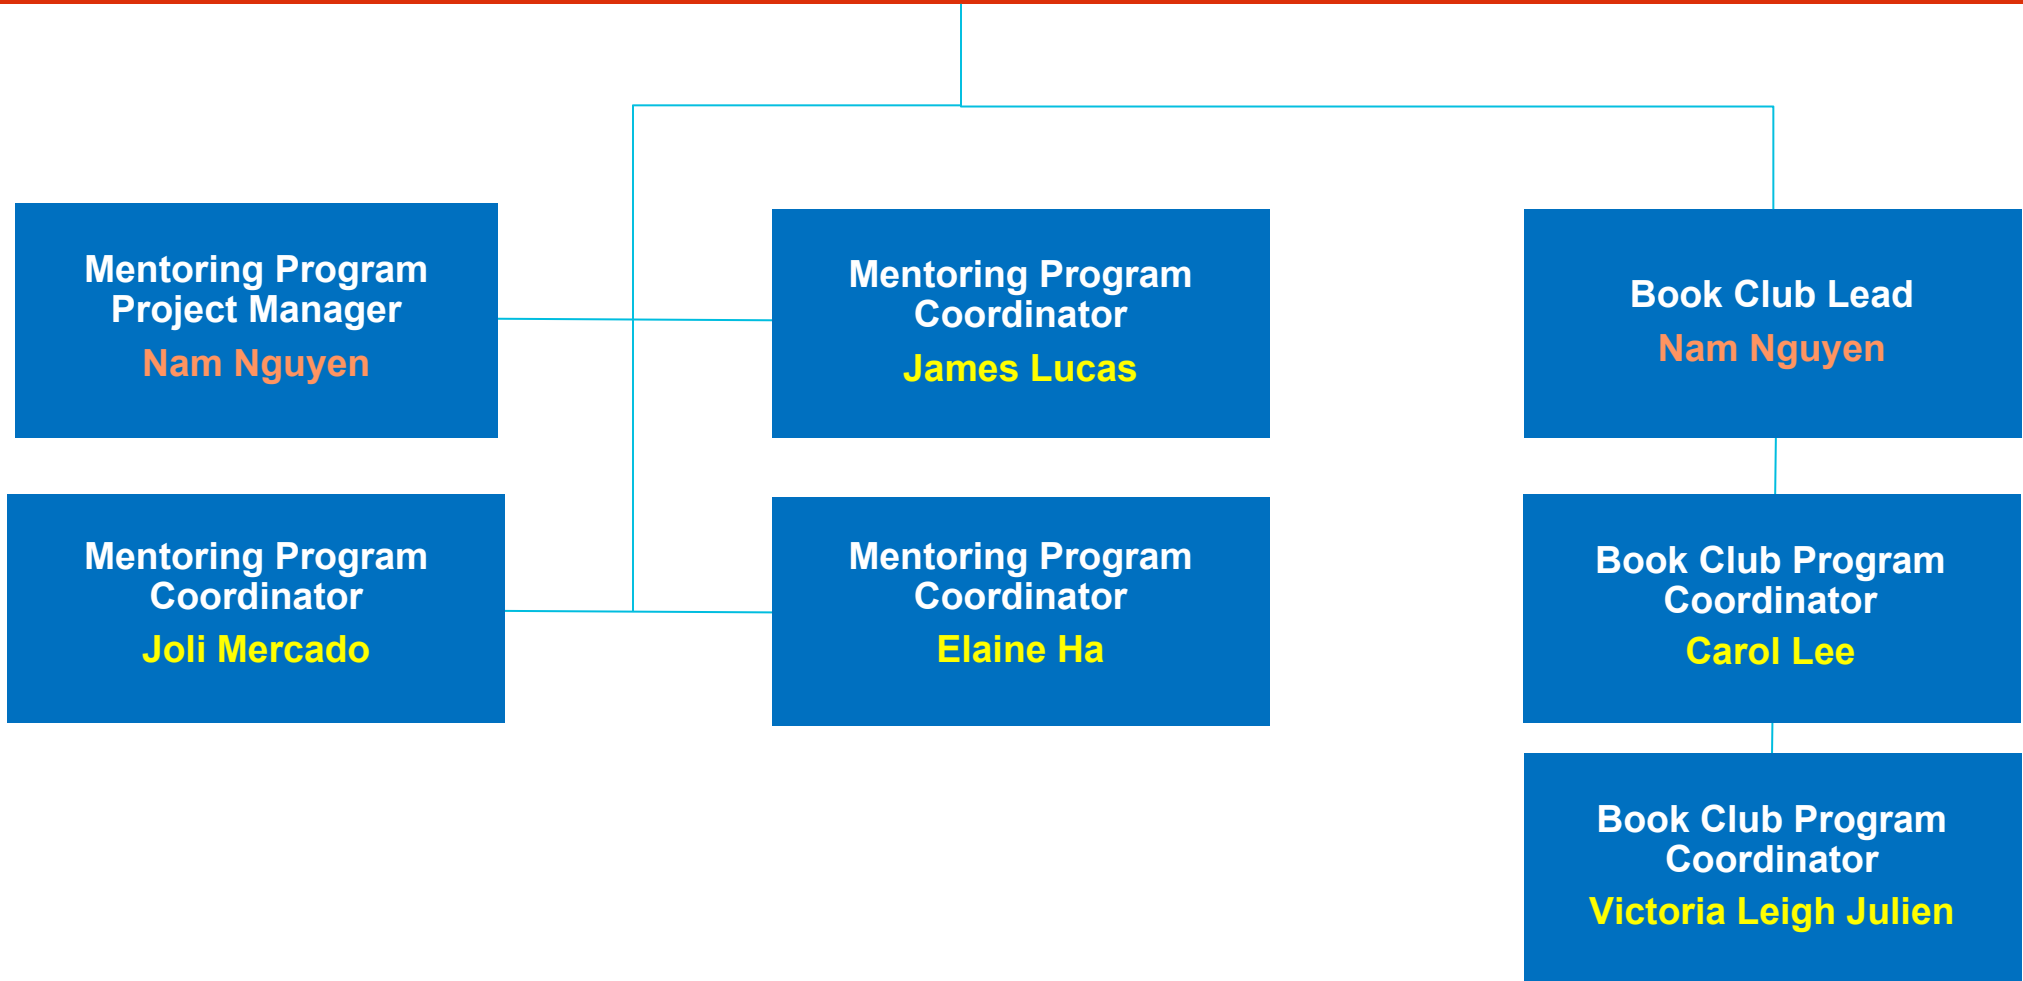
Mentoring Program Project Manager
Nam Nguyen

Mentoring Program Coordinator
James Lucas

Book Club Lead
Nam Nguyen

Mentoring Program Coordinator
Joli Mercado

Mentoring Program Coordinator
Elaine Ha

Book Club Program Coordinator
Carol Lee

Book Club Program Coordinator
Victoria Leigh Julien